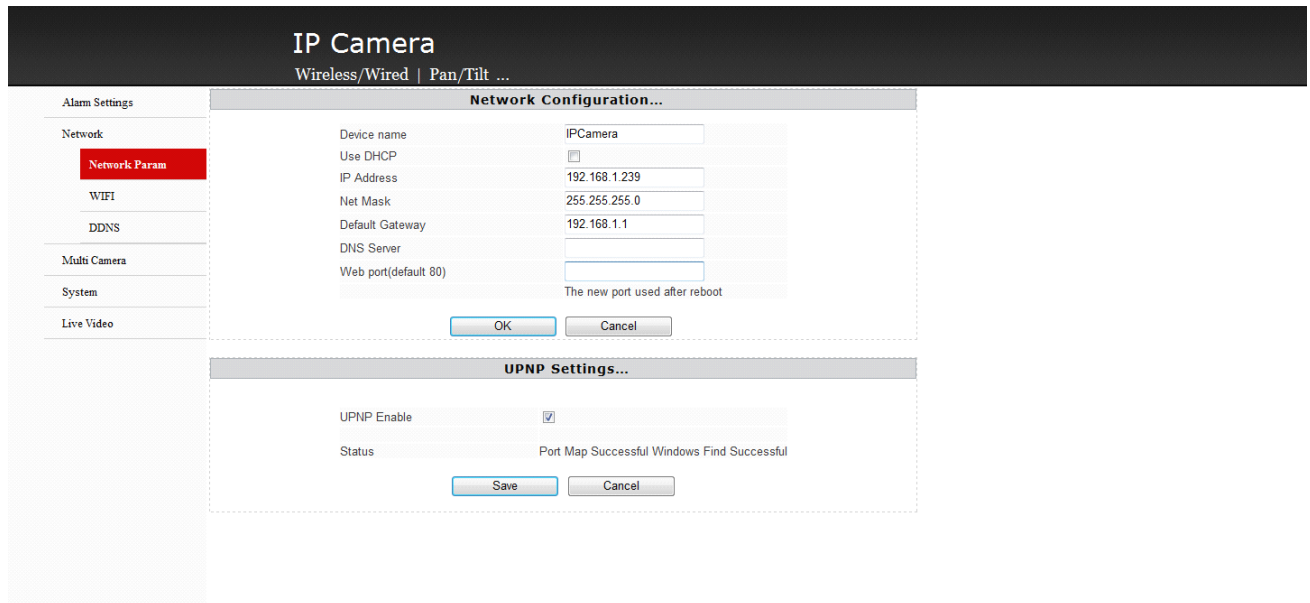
IP Camera

Wireless/Wired | Pan/Tilt ...

Alarm Settings

Network

Network Param

WIFI

DDNS

Multi Camera

System

Live Video

Network Configuration...

| | |
|---|---|
| Device name | IPCamera |
| Use DHCP | |
| IP Address | 192.168.1.239 |
| Net Mask | 255.255.255.0 |
| Default Gateway | 192.168.1.1 |
| DNS Server | |
| Web port(default 80) | |
| | The new port used after reboot |

OK Cancel

UPNP Settings...

| | |
|---|---|
| UPNP Enable | |
| Status | Port Map Successful Windows Find Successful |

Save Cancel